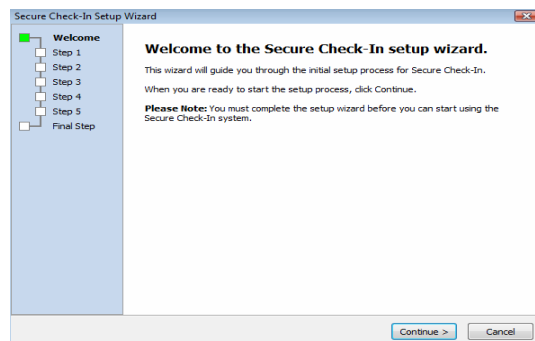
Secure Check-In Setup Wizard

Welcome
Step 1
Step 2
Step 3
Step 4
Step 5
Final Step

Welcome to the Secure Check-In setup wizard.

This wizard will guide you through the initial setup process for Secure Check-In.

When you are ready to start the setup process, click Continue.

**Please Note:** You must complete the setup wizard before you can start using the Secure Check-In system.

Continue >
Cancel